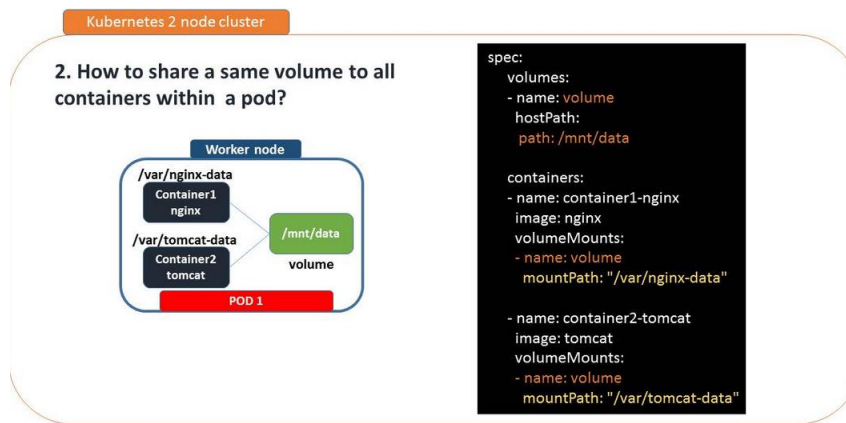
Kubernetes 2 node cluster

2. How to share a same volume to all containers within a pod?

Worker node

/var/nginx-data

Container1
nginx

/var/tomcat-data

Container2
tomcat

/mnt/data

volume

POD 1

spec:
  volumes:
  - name: volume
    hostPath:
     path: /mnt/data

  containers:
  - name: container1-nginx
    image: nginx
    volumeMounts:
    - name: volume
      mountPath: "/var/nginx-data"

  - name: container2-tomcat
    image: tomcat
    volumeMounts:
    - name: volume
      mountPath: "/var/tomcat-data"